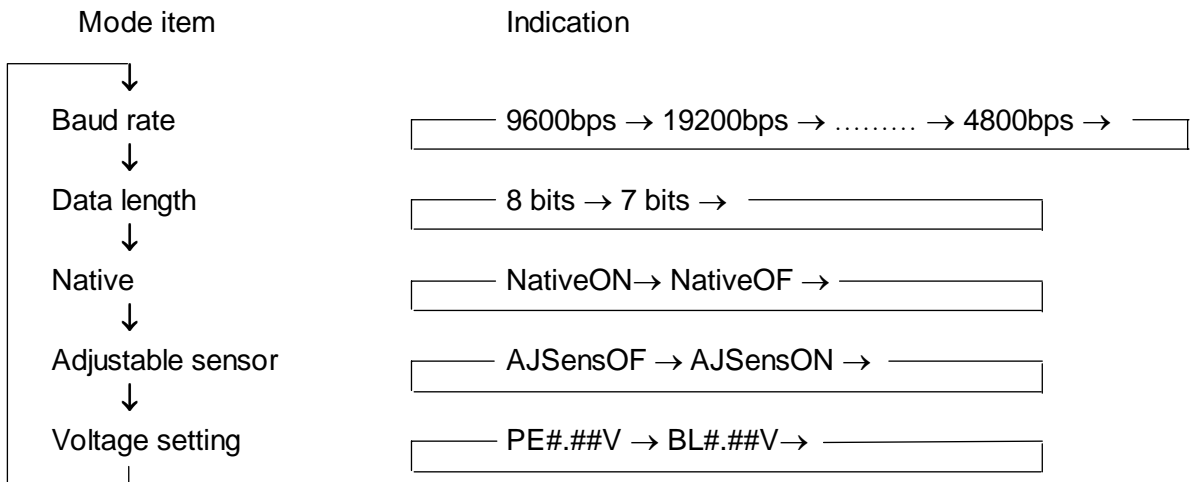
Mode item

Indication

Baud rate

9600bps $\rightarrow$ 19200bps $\rightarrow$ ……… $\rightarrow$ 4800bps $\rightarrow$

Data length

8 bits $\rightarrow$ 7 bits $\rightarrow$

Native

NativeON$\rightarrow$ NativeOF $\rightarrow$

Adjustable sensor

AJSensOF $\rightarrow$ AJSensON $\rightarrow$

Voltage setting

PE#.##V $\rightarrow$ BL#.##V$\rightarrow$